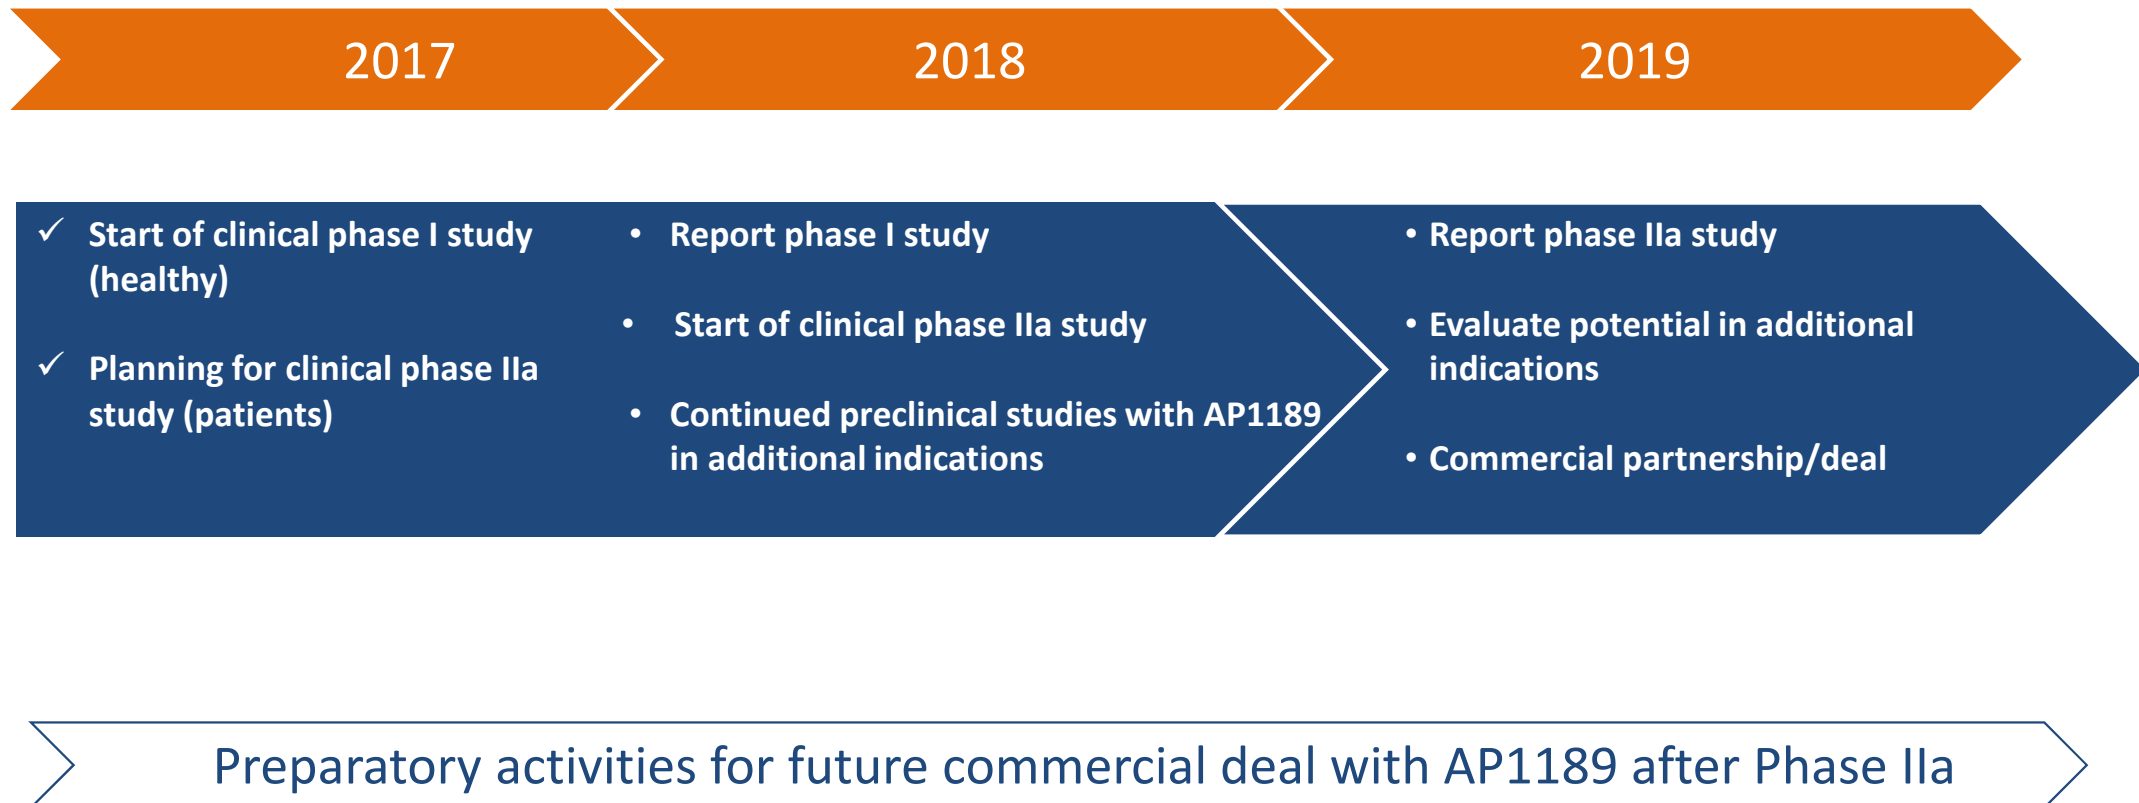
2017

2018

2019

✓ Start of clinical phase I study (healthy)

✓ Planning for clinical phase IIa study (patients)

• Report phase I study

• Start of clinical phase IIa study

• Continued preclinical studies with AP1189 in additional indications

• Report phase IIa study

• Evaluate potential in additional indications

• Commercial partnership/deal

Preparatory activities for future commercial deal with AP1189 after Phase IIa